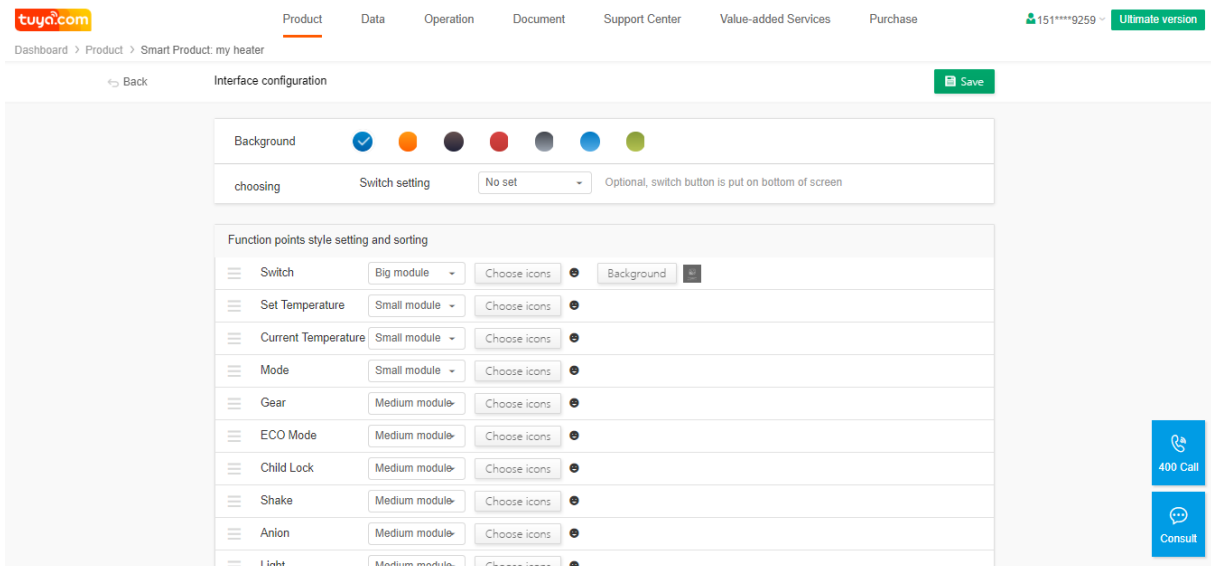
tuya.com

Product Data Operation Document Support Center Value-added Services Purchase

151****9259 Ultimate version

Dashboard > Product > Smart Product: my heater

Back Interface configuration Save

Background

choosing Switch setting No set Optional, switch button is put on bottom of screen

Function points style setting and sorting

| | | | |
|---|---|---|---|
| Switch | Big module | Choose icons | Background |
| Set Temperature | Small module | Choose icons | |
| Current Temperature | Small module | Choose icons | |
| Mode | Small module | Choose icons | |
| Gear | Medium module | Choose icons | |
| ECO Mode | Medium module | Choose icons | |
| Child Lock | Medium module | Choose icons | |
| Shake | Medium module | Choose icons | |
| Anion | Medium module | Choose icons | |
| Light | Medium module | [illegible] | |

400 Call

Consult